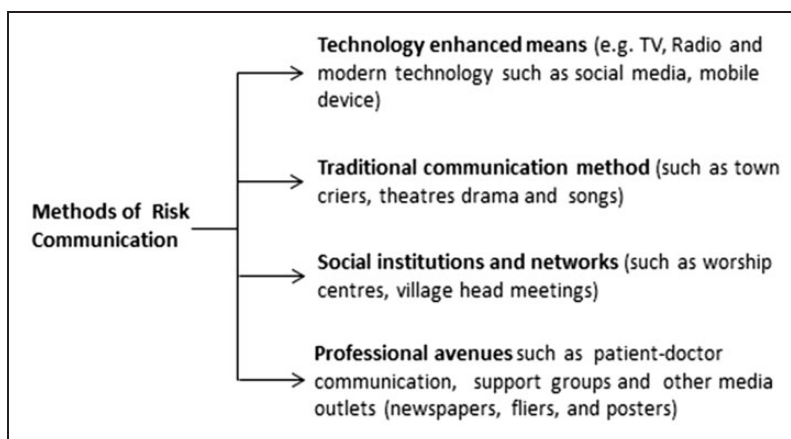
Methods of Risk Communication

Technology enhanced means (e.g. TV, Radio and modern technology such as social media, mobile device)

Traditional communication method (such as town criers, theatres drama and songs)

Social institutions and networks (such as worship centres, village head meetings)

Professional avenues such as patient-doctor communication, support groups and other media outlets (newspapers, fliers, and posters)